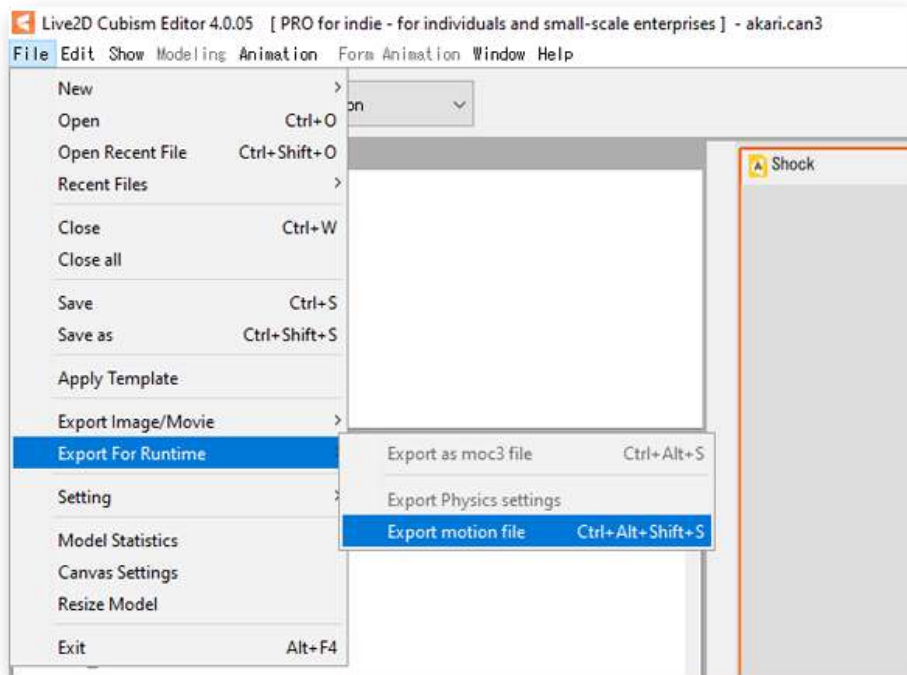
Live2D Cubism Editor 4.0.05 [ PRO for indie - for individuals and small-scale enterprises ] - akari.can3

File Edit Show Modeling Animation Form Animation Window Help

New
Open Ctrl+O
Open Recent File Ctrl+Shift+O
Recent Files

Close Ctrl+W
Close all

Save Ctrl+S
Save as Ctrl+Shift+S

Apply Template

Export Image/Movie
Export For Runtime

Setting

Model Statistics
Canvas Settings
Resize Model

Exit Alt+F4

Export as moc3 file Ctrl+Alt+S
Export Physics settings
Export motion file Ctrl+Alt+Shift+S

on

Shock